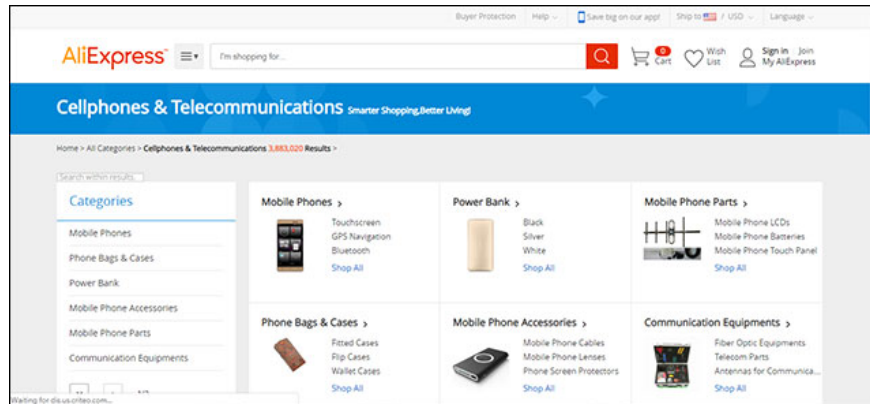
Buyer Protection | Help | Save big on our app! | Ship to / USD | Language

AliExpress

I'm shopping for...

0 Cart | Wish List | Sign in Join My AliExpress

Cellphones & Telecommunications Smarter Shopping,Better Living!

Home > All Categories > Cellphones & Telecommunications 3,883,020 Results >

Search within results

Categories

Mobile Phones

Phone Bags & Cases

Power Bank

Mobile Phone Accessories

Mobile Phone Parts

Communication Equipments

Mobile Phones >
Touchscreen
GPS Navigation
Bluetooth
Shop All

Power Bank >
Black
Silver
White
Shop All

Mobile Phone Parts >
Mobile Phone LCDs
Mobile Phone Batteries
Mobile Phone Touch Panel
Shop All

Phone Bags & Cases >
Fitted Cases
Flip Cases
Wallet Cases
Shop All

Mobile Phone Accessories >
Mobile Phone Cables
Mobile Phone Lenses
Phone Screen Protectors
Shop All

Communication Equipments >
Fiber Optic Equipments
Telecom Parts
Antennas for Communica...
Shop All

Waiting for dis.us.criteo.com...